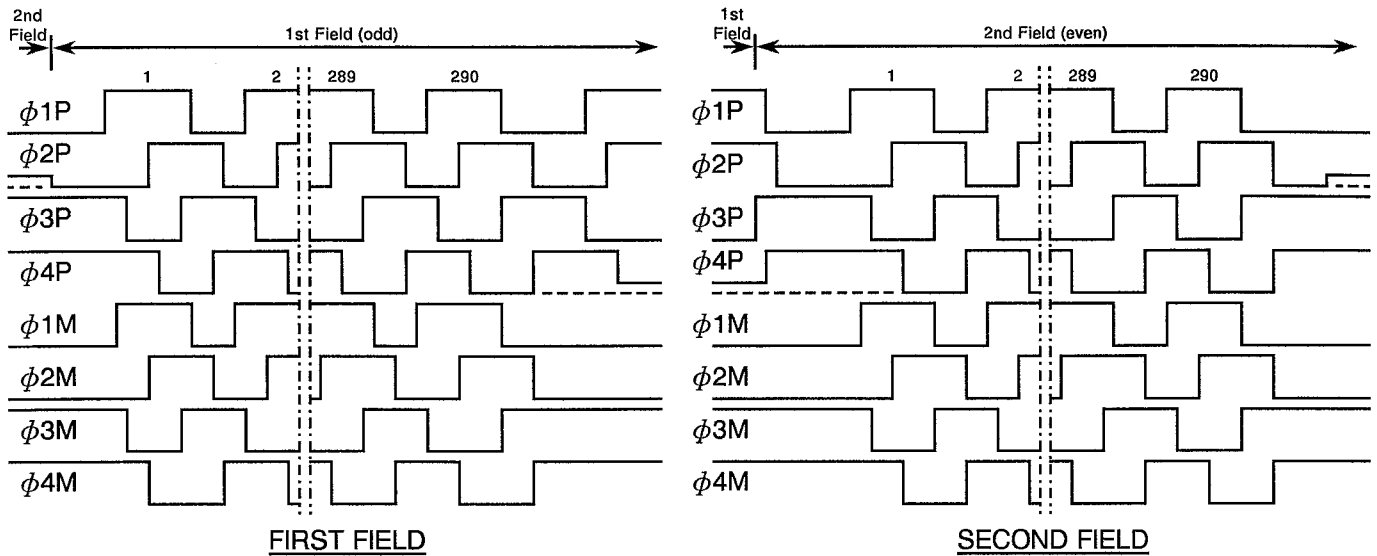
2nd Field
1st Field (odd)
1
2
289
290
$\phi$1P
$\phi$2P
$\phi$3P
$\phi$4P
$\phi$1M
$\phi$2M
$\phi$3M
$\phi$4M
FIRST FIELD

1st Field
2nd Field (even)
1
2
289
290
$\phi$1P
$\phi$2P
$\phi$3P
$\phi$4P
$\phi$1M
$\phi$2M
$\phi$3M
$\phi$4M
SECOND FIELD